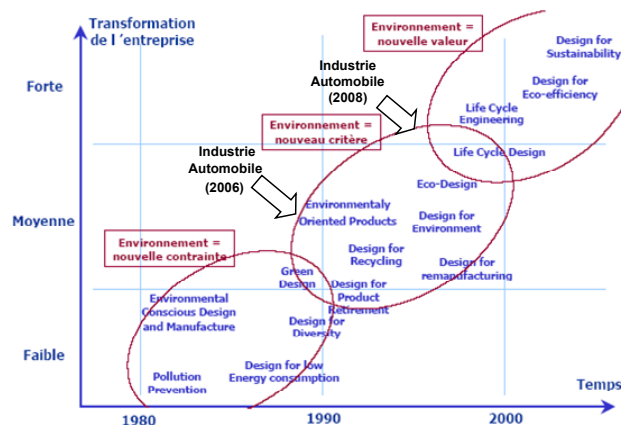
Transformation de l 'entreprise

Forte

Moyenne

Faible

Environnement = nouvelle valeur

Design for Sustainability

Design for Eco-efficiency

Industrie Automobile (2008)

Life Cycle Engineering

Environnement = nouveau critère

Life Cycle Design

Industrie Automobile (2006)

Eco-Design

Environmentaly Oriented Products

Design for Environment

Environnement = nouvelle contrainte

Design for Recycling

Design for remanufacturing

Green Design

Design for Product Retirement

Environmental Conscious Design and Manufacture

Design for Diversity

Pollution Prevention

Design for low Energy consumption

Temps

1980

1990

2000